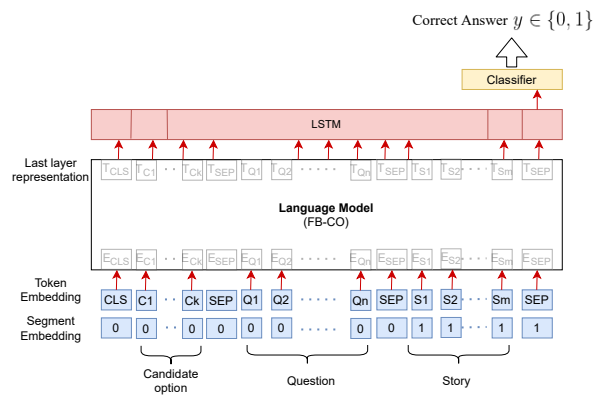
Correct Answer $y \in \{0, 1\}$

Classifier

LSTM

Last layer representation

$T_{CLS}$ $T_{C1}$ · · $T_{Ck}$ $T_{SEP}$ $T_{Q1}$ $T_{Q2}$ · · · · · $T_{Qn}$ $T_{SEP}$ $T_{S1}$ $T_{S2}$ · · · $T_{Sm}$ $T_{SEP}$

**Language Model**
(FB-CO)

$E_{CLS}$ $E_{C1}$ · · $E_{Ck}$ $E_{SEP}$ $E_{Q1}$ $E_{Q2}$ · · · · · $E_{Qn}$ $E_{SEP}$ $E_{S1}$ $E_{S2}$ · · · $E_{Sm}$ $E_{SEP}$

Token Embedding

CLS C1 · · Ck SEP Q1 Q2 · · · · · Qn SEP S1 S2 · · · Sm SEP

Segment Embedding

0 0 · · 0 0 0 0 · · · · · 0 0 1 1 · · · 1 1

Candidate option

Question

Story